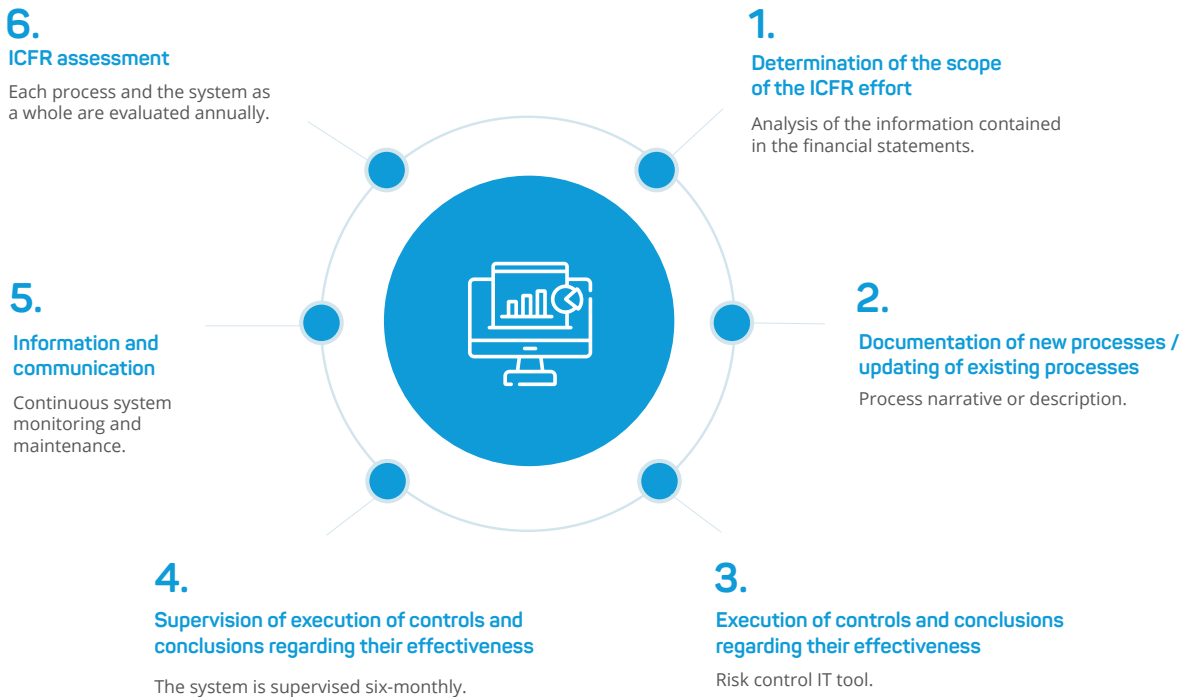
6.
ICFR assessment

Each process and the system as a whole are evaluated annually.

1.
Determination of the scope of the ICFR effort

Analysis of the information contained in the financial statements.

5.
Information and communication

Continuous system monitoring and maintenance.

2.
Documentation of new processes / updating of existing processes

Process narrative or description.

4.
Supervision of execution of controls and conclusions regarding their effectiveness

The system is supervised six-monthly.

3.
Execution of controls and conclusions regarding their effectiveness

Risk control IT tool.